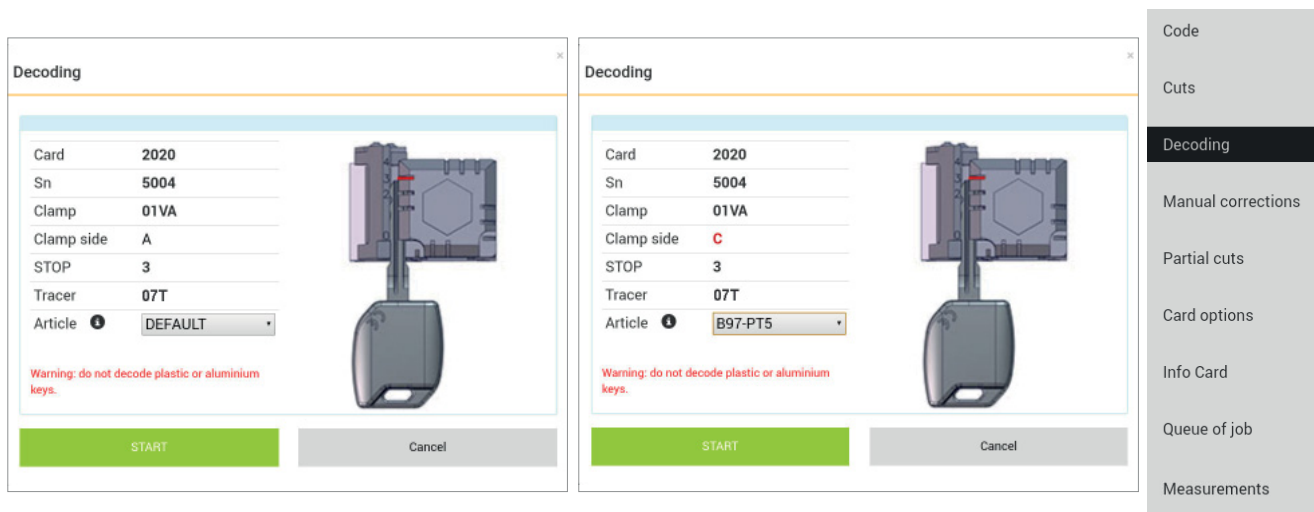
Decoding

×

| Card | 2020 |
|---|---|
| Sn | 5004 |
| Clamp | 01VA |
| Clamp side | A |
| STOP | 3 |
| Tracer | 07T |
| Article | DEFAULT |

Warning: do not decode plastic or aluminium keys.

START

Cancel

Decoding

×

| Card | 2020 |
|---|---|
| Sn | 5004 |
| Clamp | 01VA |
| Clamp side | C |
| STOP | 3 |
| Tracer | 07T |
| Article | B97-PT5 |

Warning: do not decode plastic or aluminium keys.

START

Cancel

Code

Cuts

Decoding

Manual corrections

Partial cuts

Card options

Info Card

Queue of job

Measurements